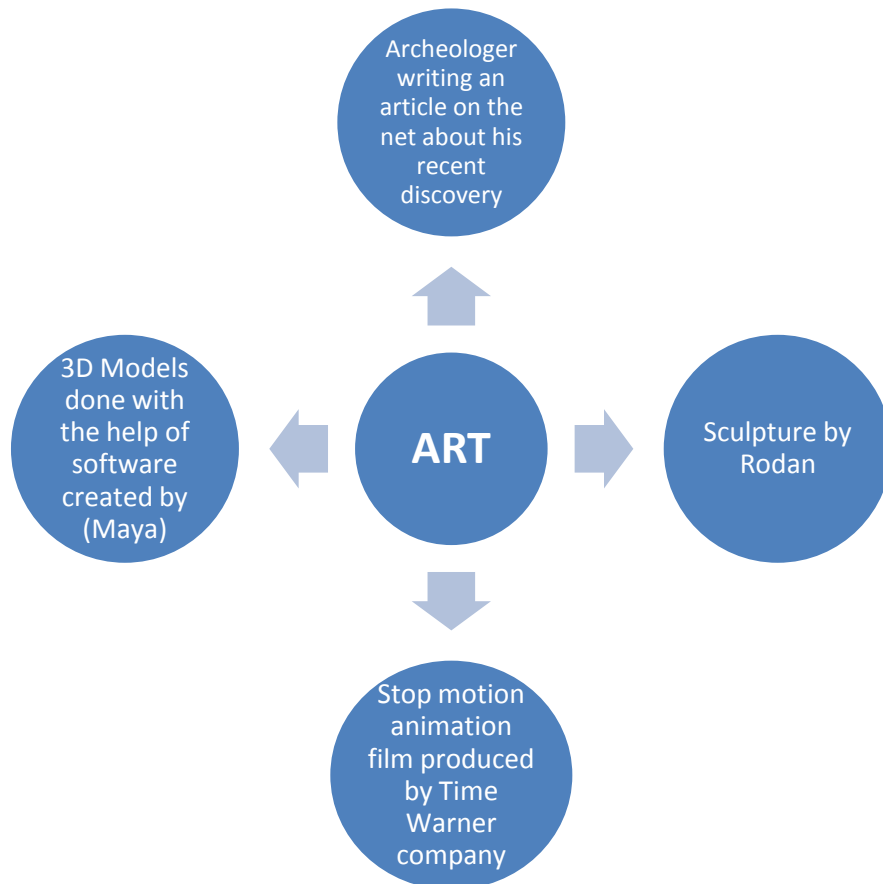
Archeologer writing an article on the net about his recent discovery

3D Models done with the help of software created by (Maya)

ART

Sculpture by Rodan

Stop motion animation film produced by Time Warner company